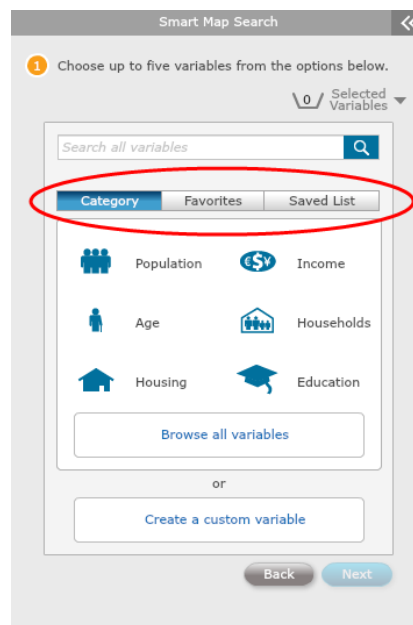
Smart Map Search

1 Choose up to five variables from the options below.

0 Selected Variables

Search all variables

Category | Favorites | Saved List

Population

Income

Age

Households

Housing

Education

Browse all variables

or

Create a custom variable

Back

Next